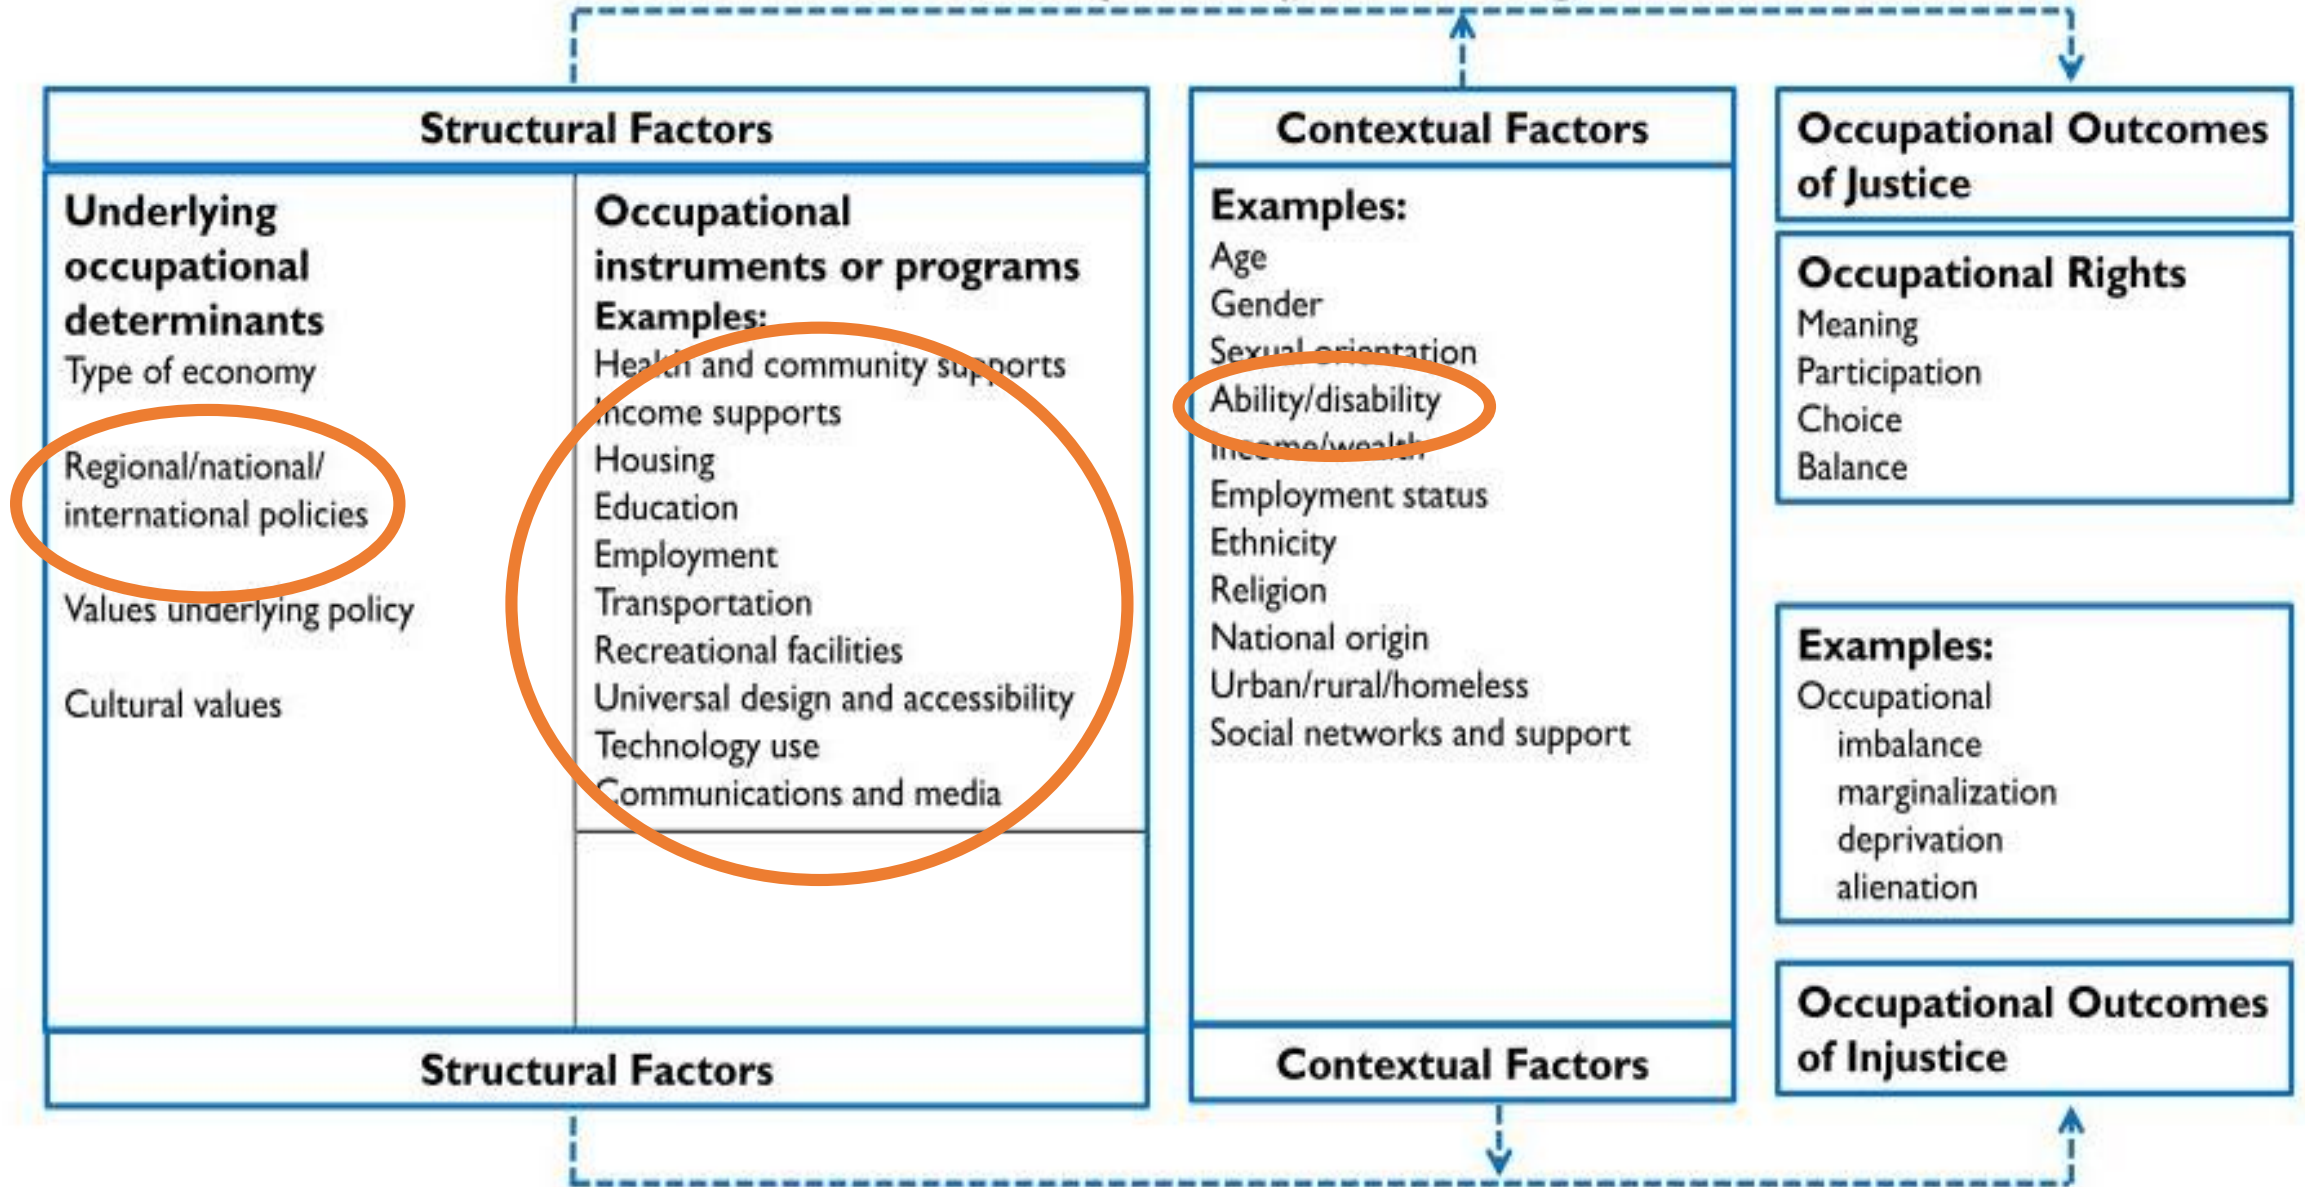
Structural Factors

Underlying occupational determinants
Type of economy

Regional/national/ international policies

Values underlying policy

Cultural values

Occupational instruments or programs
Examples:
Health and community supports
Income supports
Housing
Education
Employment
Transportation
Recreational facilities
Universal design and accessibility
Technology use
Communications and media

Structural Factors

Contextual Factors

Examples:
Age
Gender
Sexual orientation
Ability/disability
Income/wealth
Employment status
Ethnicity
Religion
National origin
Urban/rural/homeless
Social networks and support

Contextual Factors

Occupational Outcomes of Justice

Occupational Rights
Meaning
Participation
Choice
Balance

Examples:
Occupational
imbalance
marginalization
deprivation
alienation

Occupational Outcomes of Injustice